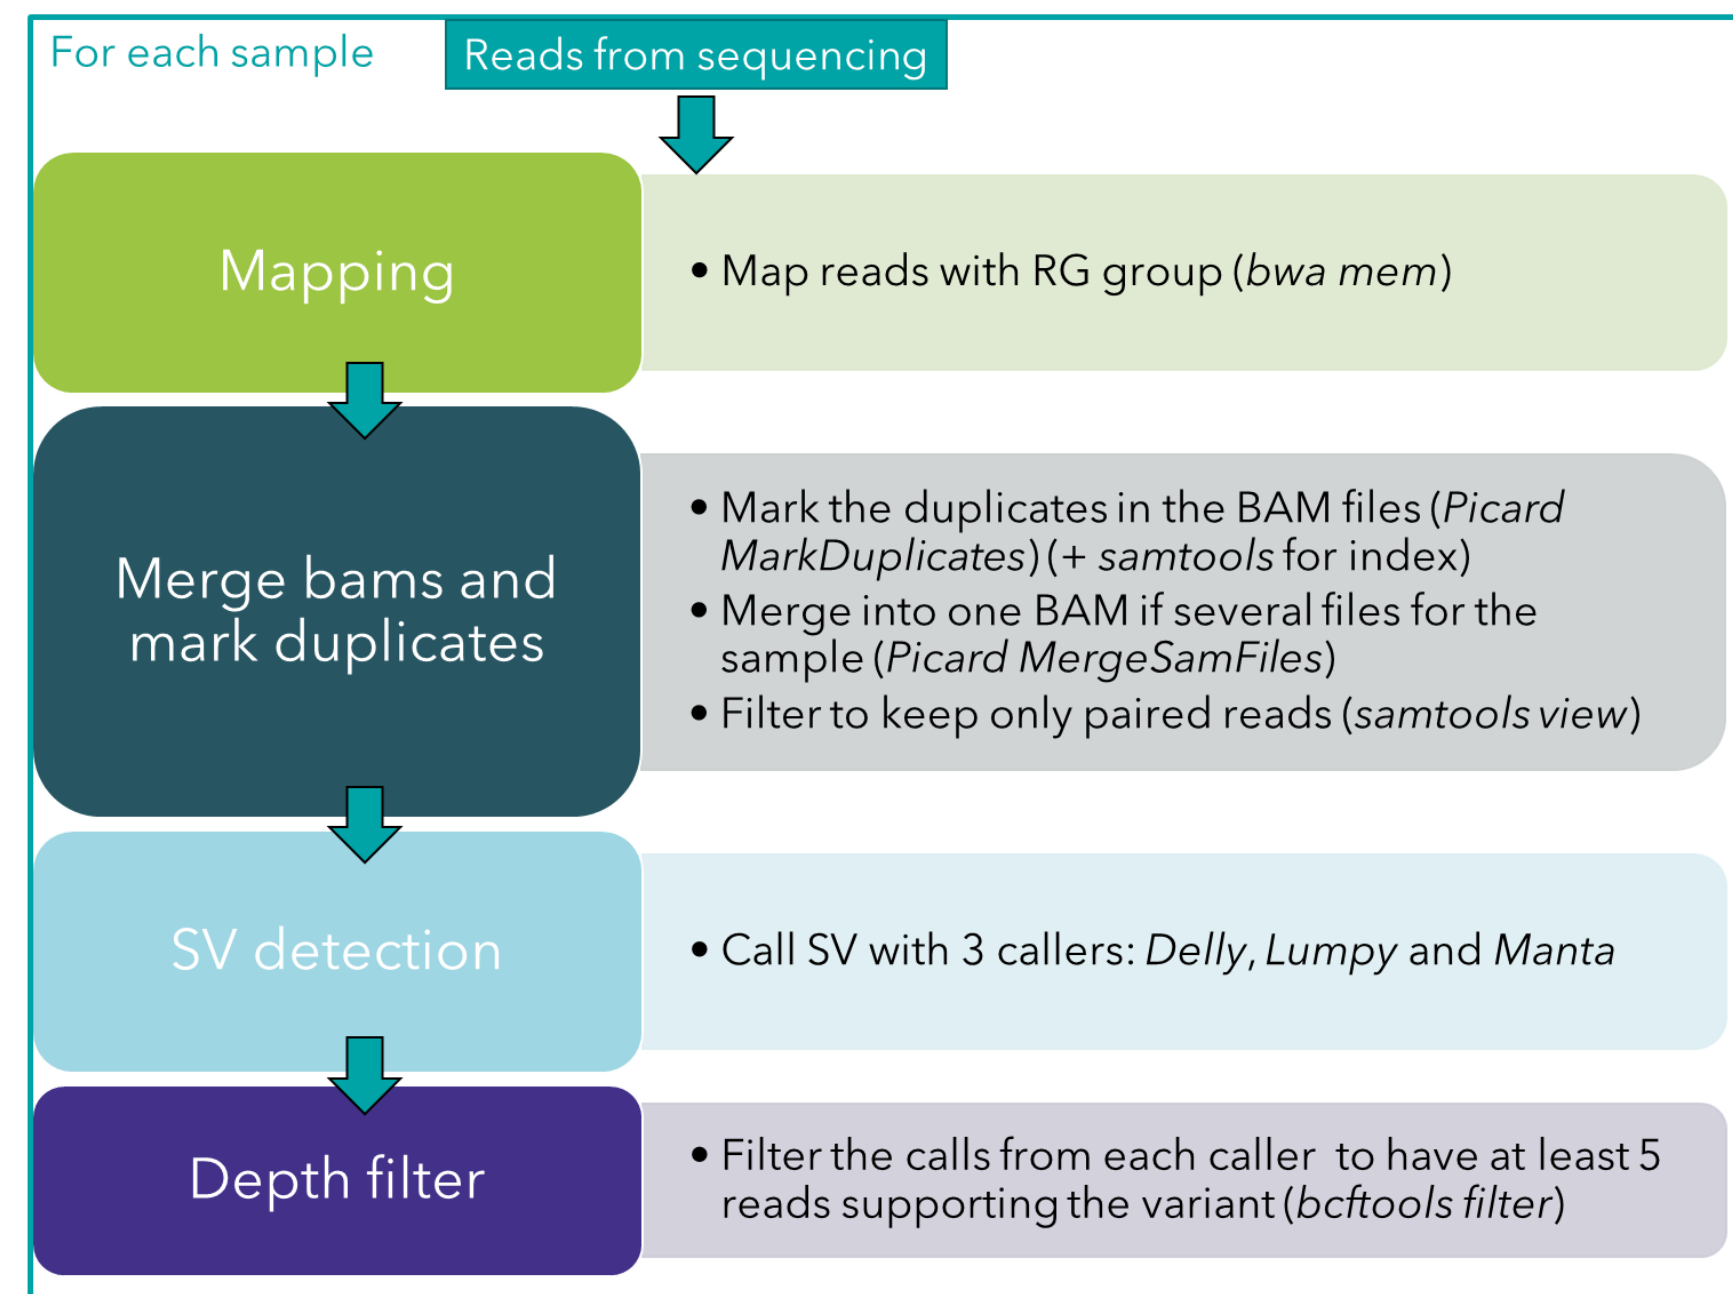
For each sample

Reads from sequencing

Mapping

• Map reads with RG group (*bwa mem*)

Merge bams and mark duplicates

• Mark the duplicates in the BAM files (*Picard MarkDuplicates*) (+ *samtools* for index)
• Merge into one BAM if several files for the sample (*Picard MergeSamFiles*)
• Filter to keep only paired reads (*samtools view*)

SV detection

• Call SV with 3 callers: *Delly*, *Lumpy* and *Manta*

Depth filter

• Filter the calls from each caller to have at least 5 reads supporting the variant (*bcftools filter*)